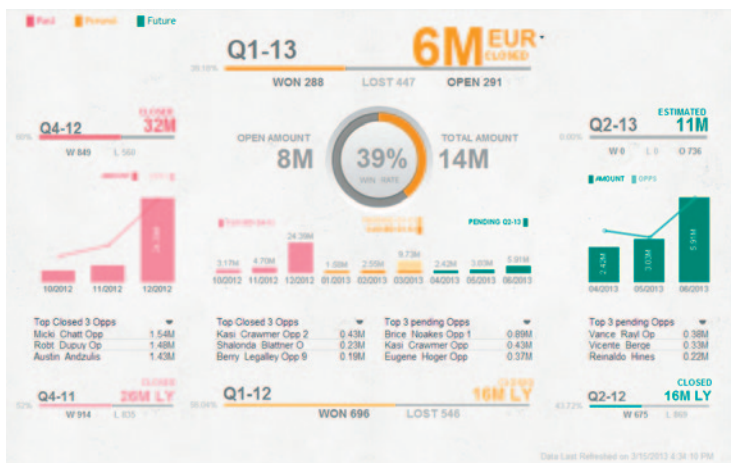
Past Present Future

Q1-13

6M EUR CLOSED

39.16%

WON 288 LOST 447 OPEN 291

Q4-12 CLOSED 32M

W 849 L 560

OPEN AMOUNT 8M

39% WIN RATE

TOTAL AMOUNT 14M

Q2-13 ESTIMATED 11M

0.00%

W 0 L 0 O 736

AMOUNT OPPS

24.39M

10/2012 11/2012 12/2012

3.17M 4.70M 24.39M 1.08M 2.55M 9.73M 2.42M 3.03M 5.91M

10/2012 11/2012 12/2012 01/2013 02/2013 03/2013 04/2013 05/2013 06/2013

PENDING Q2-13

2.42M 3.03M 5.91M

04/2013 05/2013 06/2013

| Top Closed 3 Opps | |
|---|---|
| Micki Chatt Opp | 1.54M |
| Robt Dupuy Op | 1.48M |
| Austin Andzulis | 1.43M |

| Top Closed 3 Opps | |
|---|---|
| Kasi Crawmer Opp 2 | 0.43M |
| Shalonda Blattner O | 0.23M |
| Berry Legalley Opp 9 | 0.19M |

| Top 3 pending Opps | |
|---|---|
| Brice Noakes Opp 1 | 0.89M |
| Kasi Crawmer Opp | 0.43M |
| Eugene Hoger Opp | 0.37M |

| Top 3 pending Opps | |
|---|---|
| Vance Ravl Op | 0.38M |
| Vicente Berge | 0.33M |
| Reinaldo Hines | 0.22M |

52% Q4-11 CLOSED 26M LY

W 914 L 835

56.04% Q1-12 CLOSED 16M LY

WON 696 LOST 546

43.72% Q2-12 CLOSED 16M LY

W 675 L 869

Data Last Refreshed on 3/10/2013 6:34:10 PM